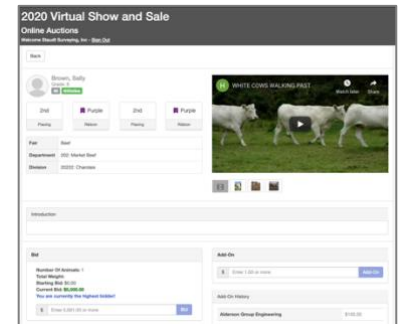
2020 Virtual Show and Sale
Online Auctions
Welcome Baudl Surveying, Inc - Sign Out

Back

Brown, Sally
Grade 4
4H

2nd
Placing

Purple
Ribbon

2nd
Placing

Purple
Ribbon

Fair Beef
Department 202: Market Beef
Division 202202: Charolais

WHITE COWS WALKING PAST
Watch later Share

Introduction

Bid
Number Of Animals: 1
Total Weight:
Starting Bid: $0.00
Current Bid: $5,000.00
You are currently the highest bidder!
$ Enter 5,001.00 or more Bid

Add On
$ Enter 1.00 or more Add On

Add On History
Alderson Group Engineering $100.00